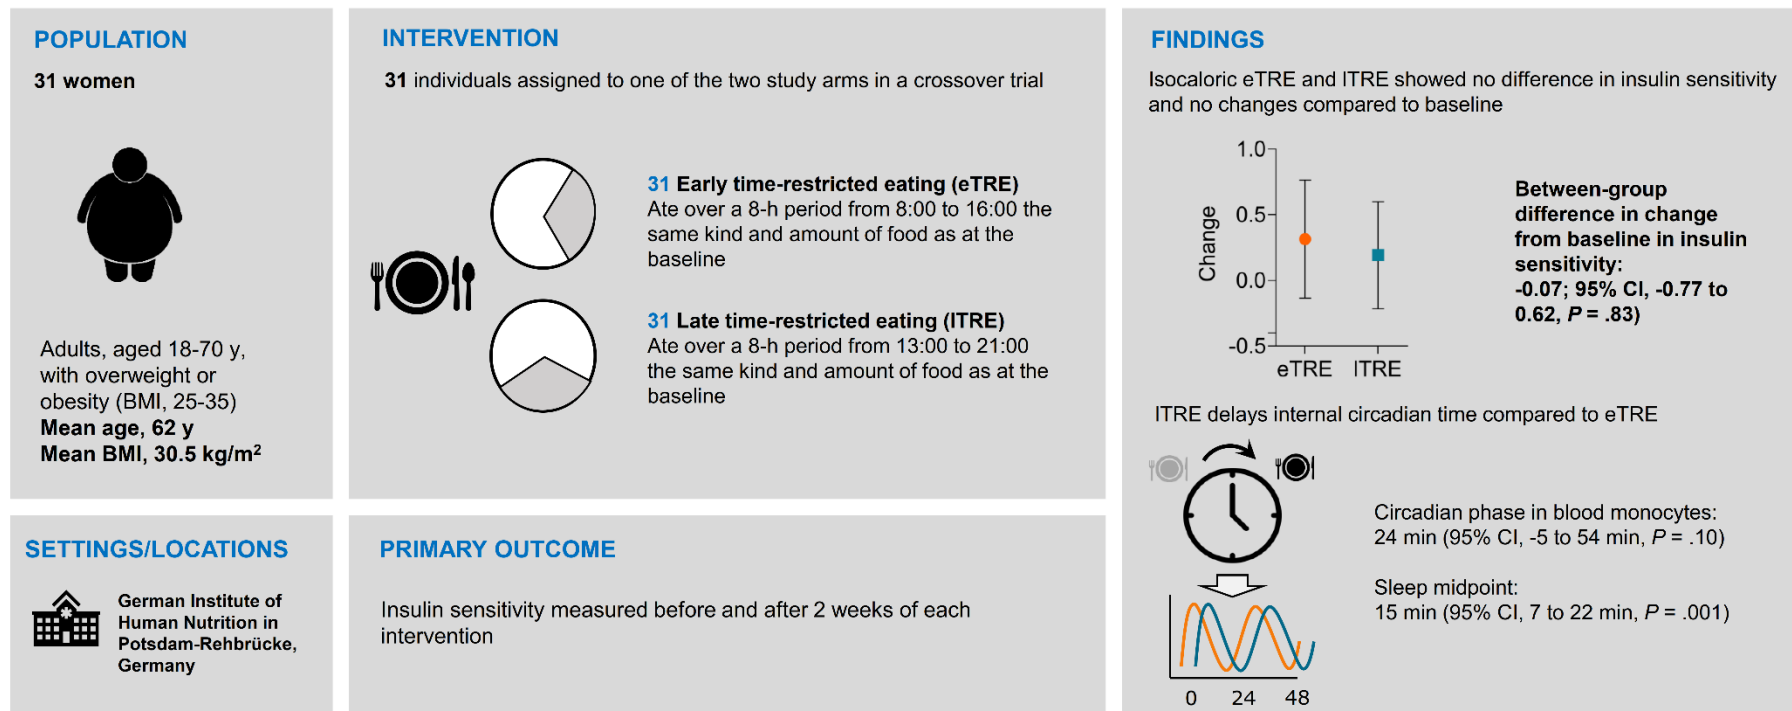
POPULATION

31 women

Adults, aged 18-70 y, with overweight or obesity (BMI, 25-35)
Mean age, 62 y
Mean BMI, 30.5 kg/m$^2$

INTERVENTION

31 individuals assigned to one of the two study arms in a crossover trial

31 Early time-restricted eating (eTRE)
Ate over a 8-h period from 8:00 to 16:00 the same kind and amount of food as at the baseline

31 Late time-restricted eating (lTRE)
Ate over a 8-h period from 13:00 to 21:00 the same kind and amount of food as at the baseline

FINDINGS

Isocaloric eTRE and lTRE showed no difference in insulin sensitivity and no changes compared to baseline

1.0
0.5
0.0
-0.5
Change
eTRE lTRE

Between-group difference in change from baseline in insulin sensitivity:
-0.07; 95% CI, -0.77 to 0.62, $P$ = .83)

lTRE delays internal circadian time compared to eTRE

Circadian phase in blood monocytes:
24 min (95% CI, -5 to 54 min, $P$ = .10)

Sleep midpoint:
15 min (95% CI, 7 to 22 min, $P$ = .001)

0 24 48

SETTINGS/LOCATIONS

German Institute of Human Nutrition in Potsdam-Rehbrücke, Germany

PRIMARY OUTCOME

Insulin sensitivity measured before and after 2 weeks of each intervention